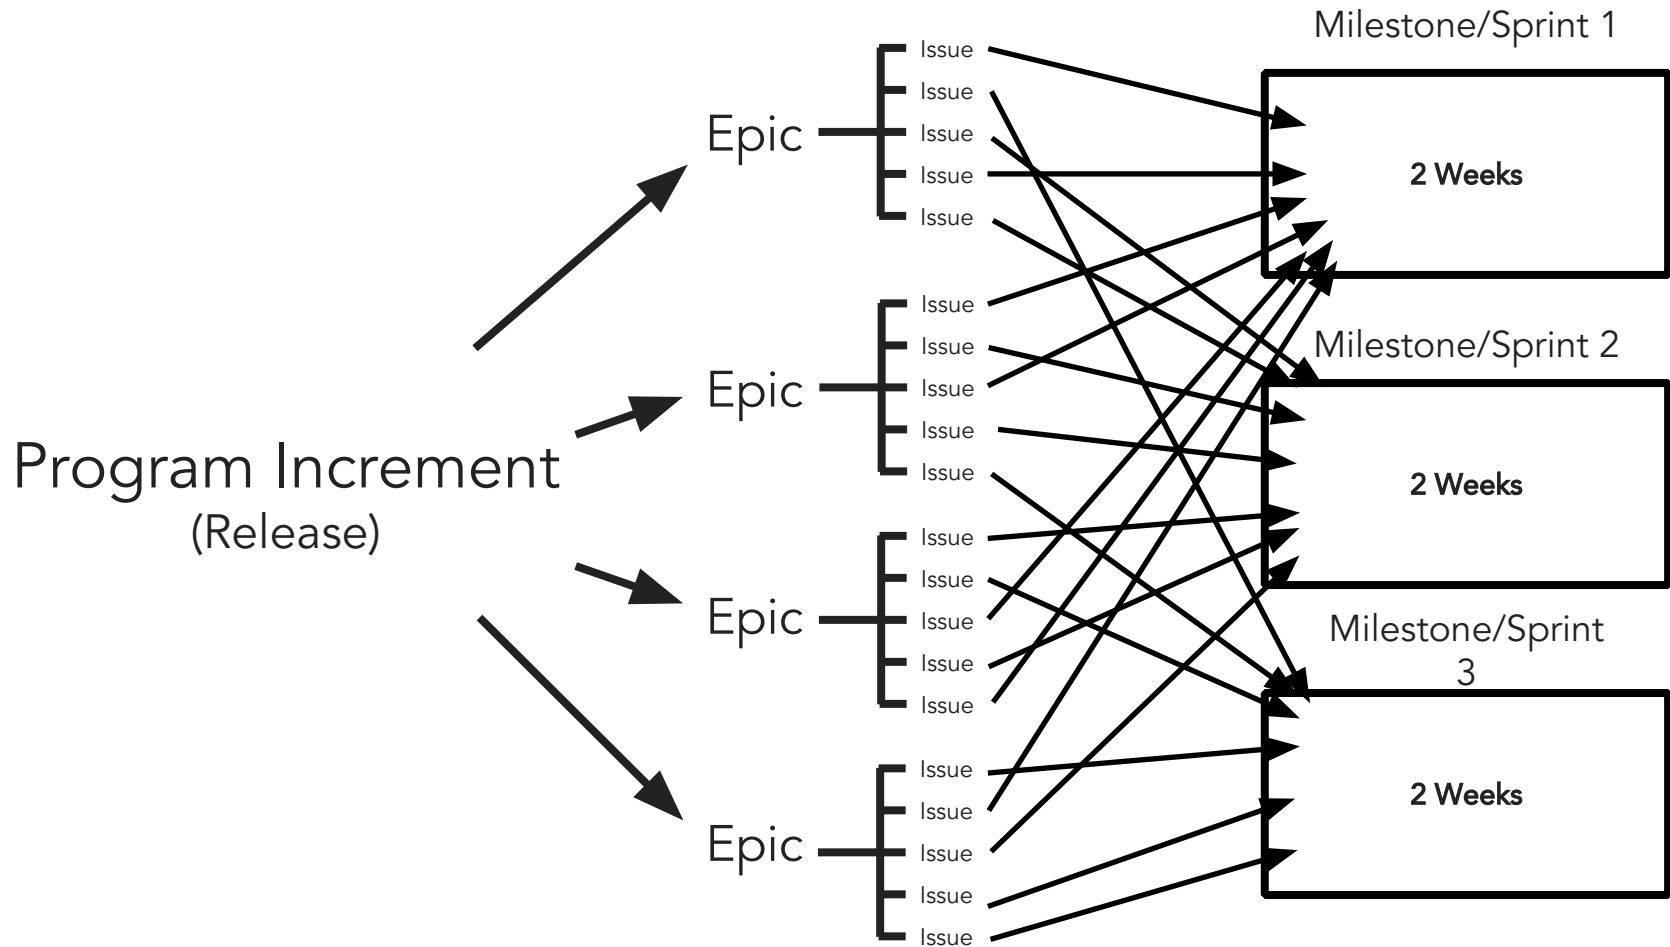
Program Increment
(Release)

Epic
Issue
Issue
Issue
Issue
Issue

Epic
Issue
Issue
Issue
Issue
Issue

Epic
Issue
Issue
Issue
Issue
Issue

Epic
Issue
Issue
Issue
Issue
Issue

Milestone/Sprint 1
2 Weeks

Milestone/Sprint 2
2 Weeks

Milestone/Sprint 3
2 Weeks